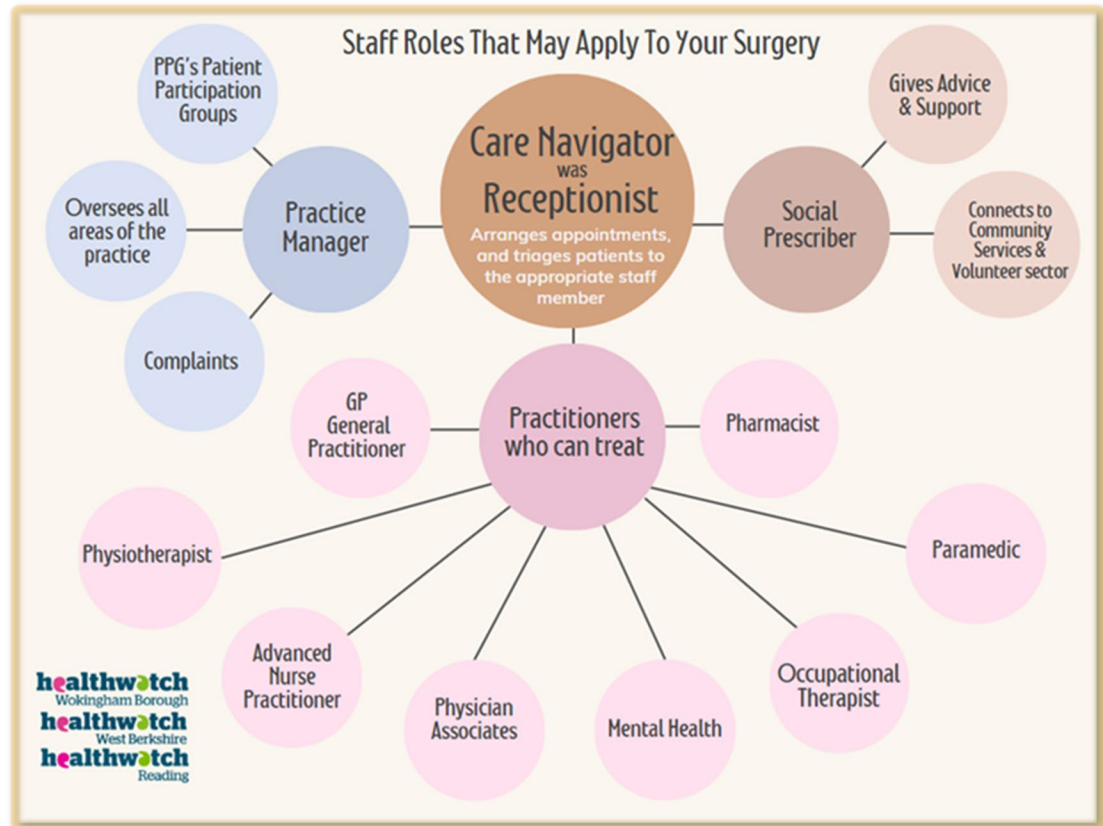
Staff Roles That May Apply To Your Surgery

PPG's Patient Participation Groups

Oversees all areas of the practice

Complaints

Practice Manager

Care Navigator was Receptionist

Arranges appointments, and triages patients to the appropriate staff member

Social Prescriber

Gives Advice & Support

Connects to Community Services & Volunteer sector

GP General Practitioner

Practitioners who can treat

Pharmacist

Physiotherapist

Paramedic

Advanced Nurse Practitioner

Physician Associates

Mental Health

Occupational Therapist

healthwatch Wokingham Borough
healthwatch West Berkshire
healthwatch Reading